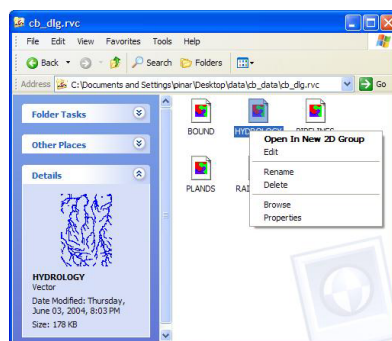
cb_dlg.rvc

File Edit View Favorites Tools Help

Back Search Folders

Address C:\Documents and Settings\pinar\Desktop\data\cb_data\cb_dlg.rvc Go

Folder Tasks

Other Places

Details

HYDROLOGY
Vector
Date Modified: Thursday, June 03, 2004, 8:03 PM
Size: 178 KB

BOUND
HYDROLOGY
PIPELINES
PLANDS
RAI

Open In New 2D Group
Edit
Rename
Delete
Browse
Properties